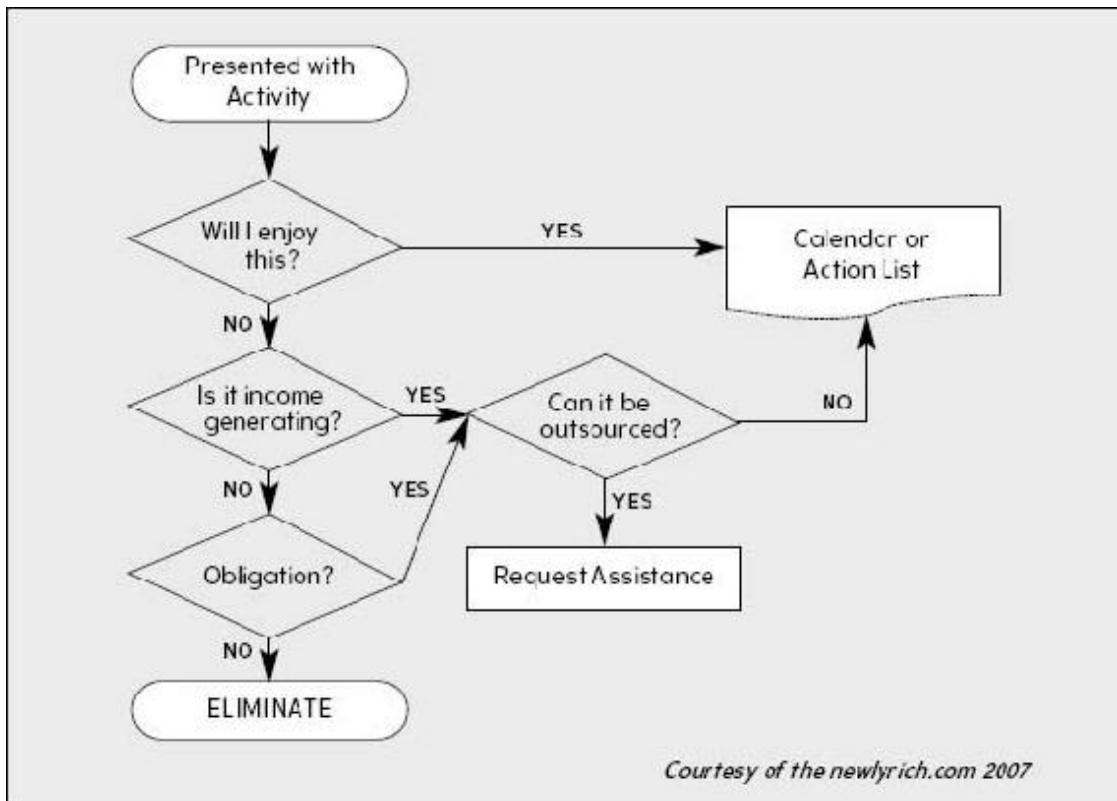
Presented with Activity

Will I enjoy this?

YES

Calender or Action List

NO

Is it income generating?

YES

Can it be outsourced?

NO

NO

YES

YES

Obligation?

Request Assistance

NO

ELIMINATE

Courtesy of the newlyrich.com 2007